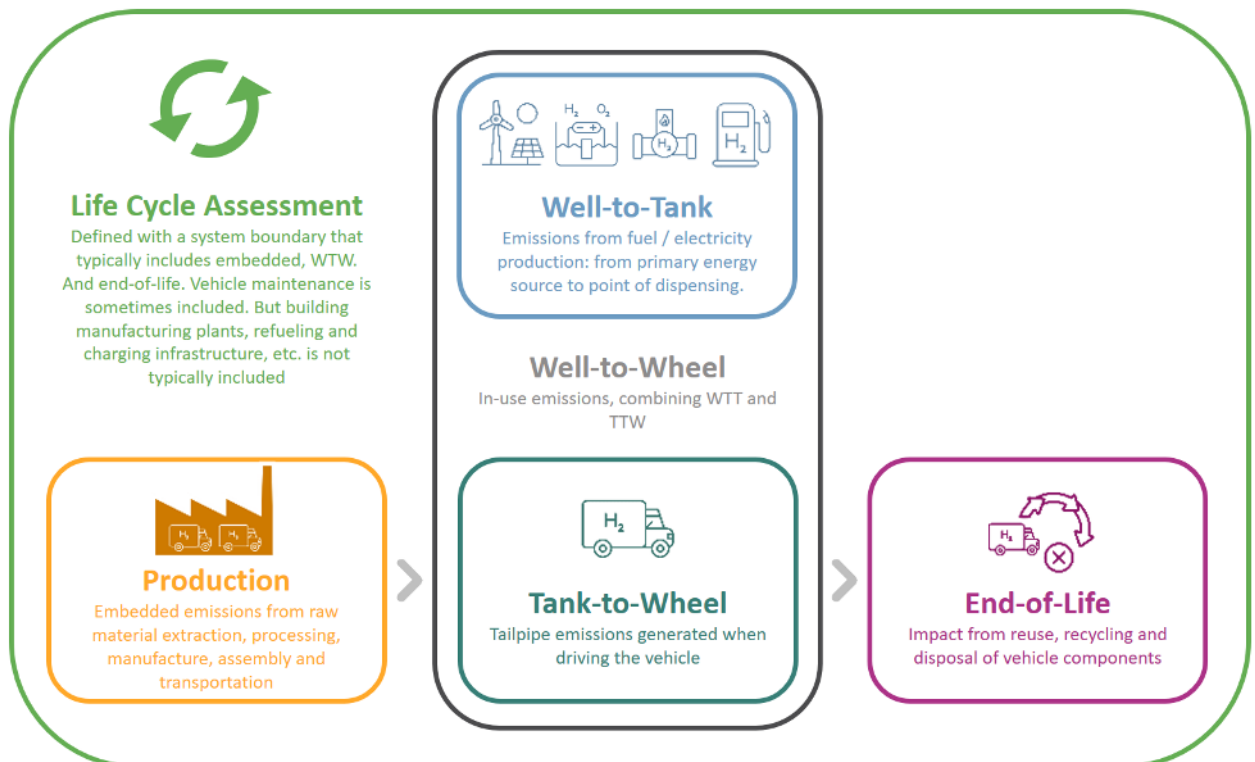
Life Cycle Assessment
Defined with a system boundary that typically includes embedded, WTW. And end-of-life. Vehicle maintenance is sometimes included. But building manufacturing plants, refueling and charging infrastructure, etc. is not typically included

$H_2$ $O_2$ $H_2$ $H_2$

Well-to-Tank
Emissions from fuel / electricity production: from primary energy source to point of dispensing.

Well-to-Wheel
In-use emissions, combining WTT and TTW

$H_2$ $H_2$

Production
Embedded emissions from raw material extraction, processing, manufacture, assembly and transportation

$H_2$

Tank-to-Wheel
Tailpipe emissions generated when driving the vehicle

$H_2$

End-of-Life
Impact from reuse, recycling and disposal of vehicle components